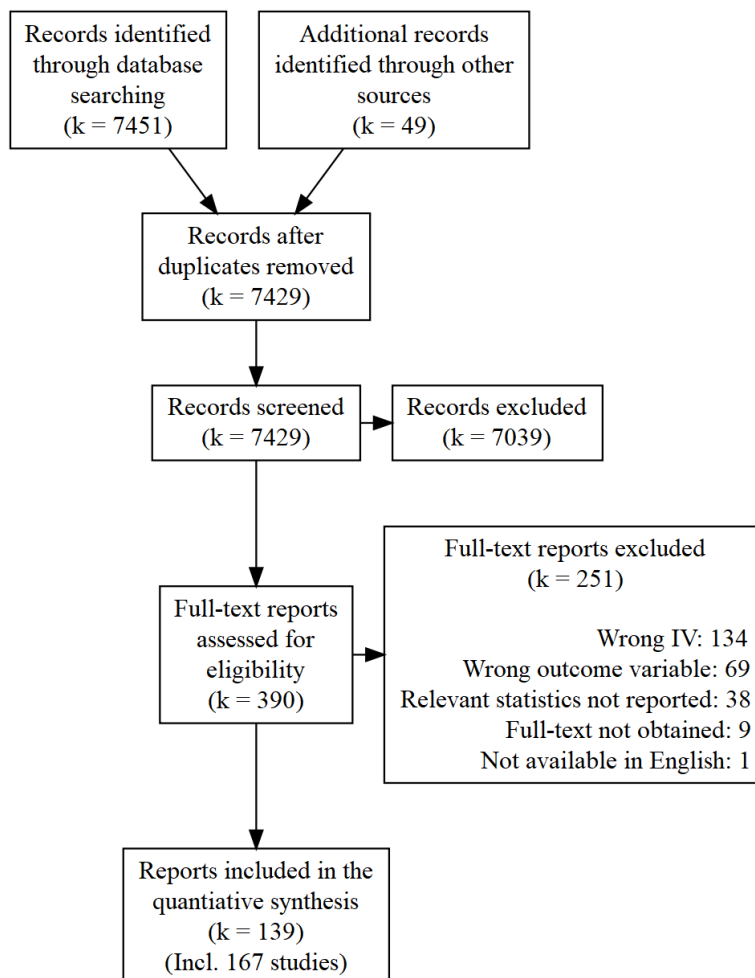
Records identified through database searching (k = 7451)

Additional records identified through other sources (k = 49)

Records after duplicates removed (k = 7429)

Records screened (k = 7429)

Records excluded (k = 7039)

Full-text reports assessed for eligibility (k = 390)

Full-text reports excluded (k = 251)

Wrong IV: 134
Wrong outcome variable: 69
Relevant statistics not reported: 38
Full-text not obtained: 9
Not available in English: 1

Reports included in the quantiative synthesis (k = 139) (Incl. 167 studies)